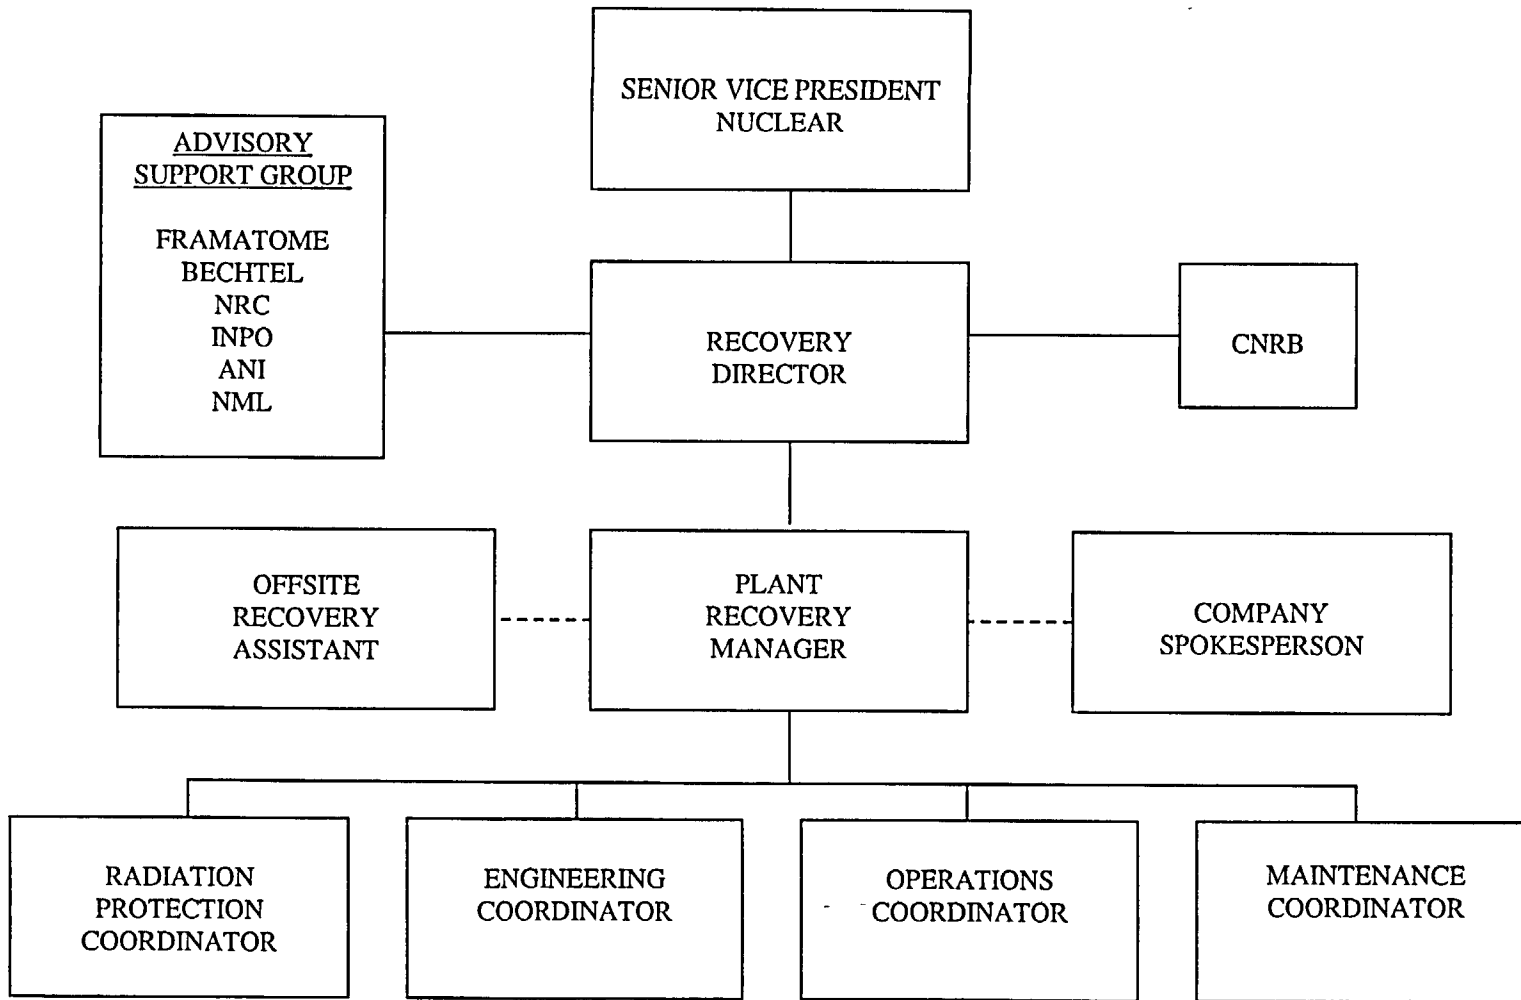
SENIOR VICE PRESIDENT NUCLEAR

ADVISORY SUPPORT GROUP

FRAMATOME
BECHTEL
NRC
INPO
ANI
NML

RECOVERY DIRECTOR

CNRB

OFFSITE RECOVERY ASSISTANT

PLANT RECOVERY MANAGER

COMPANY SPOKESPERSON

RADIATION PROTECTION COORDINATOR

ENGINEERING COORDINATOR

OPERATIONS COORDINATOR

MAINTENANCE COORDINATOR